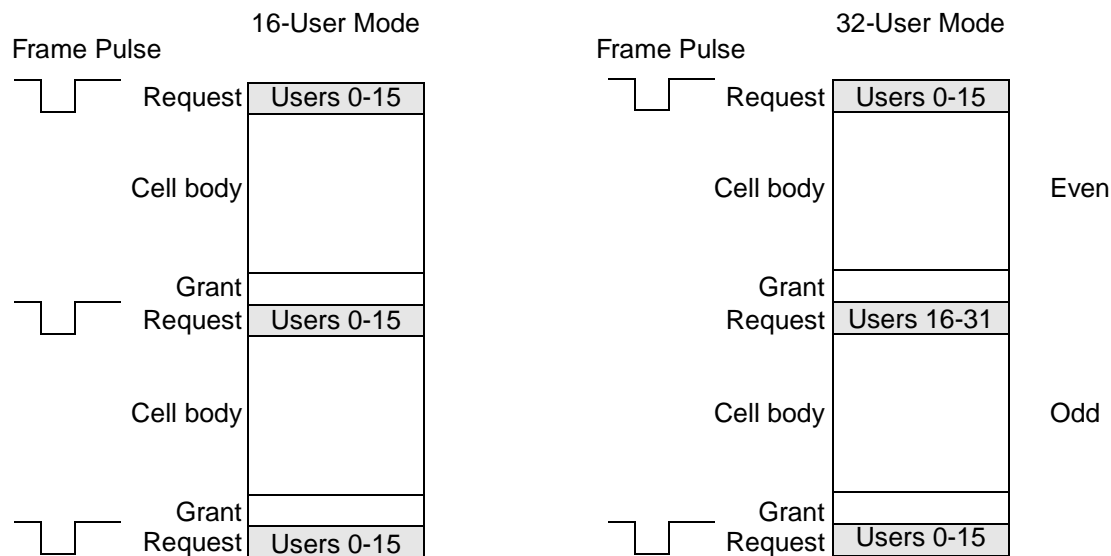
16-User Mode

Frame Pulse

Request Users 0-15

Cell body

Grant

Request Users 0-15

Cell body

Grant

Request Users 0-15

32-User Mode

Frame Pulse

Request Users 0-15

Cell body

Even

Grant

Request Users 16-31

Cell body

Odd

Grant

Request Users 0-15